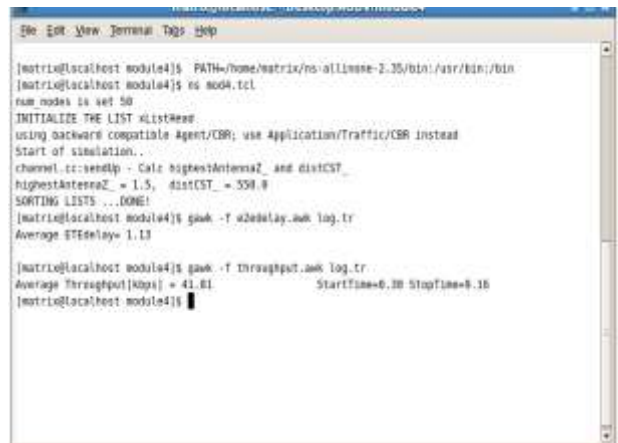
File Edit View Terminal Tabs Help

[matrix@localhost module4]$ PATH=/home/matrix/ns-allinone-2.35/bin:/usr/bin:/bin
[matrix@localhost module4]$ ns mod4.tcl
num_nodes is set 50
INITIALIZE THE LIST xListHead
using backward compatible Agent/CBR; use Application/Traffic/CBR instead
Start of simulation..
channel.cc:sendUp - Calc highestAntennaZ_ and distCST_
highestAntennaZ_ = 1.5, distCST_ = 550.0
SORTING LISTS ...DONE!
[matrix@localhost module4]$ gawk -f e2edelay.awk log.tr
Average ETEdelay= 1.13

[matrix@localhost module4]$ gawk -f throughput.awk log.tr
Average Throughput[kbps] = 41.81          StartTime=0.30 StopTime=8.16
[matrix@localhost module4]$